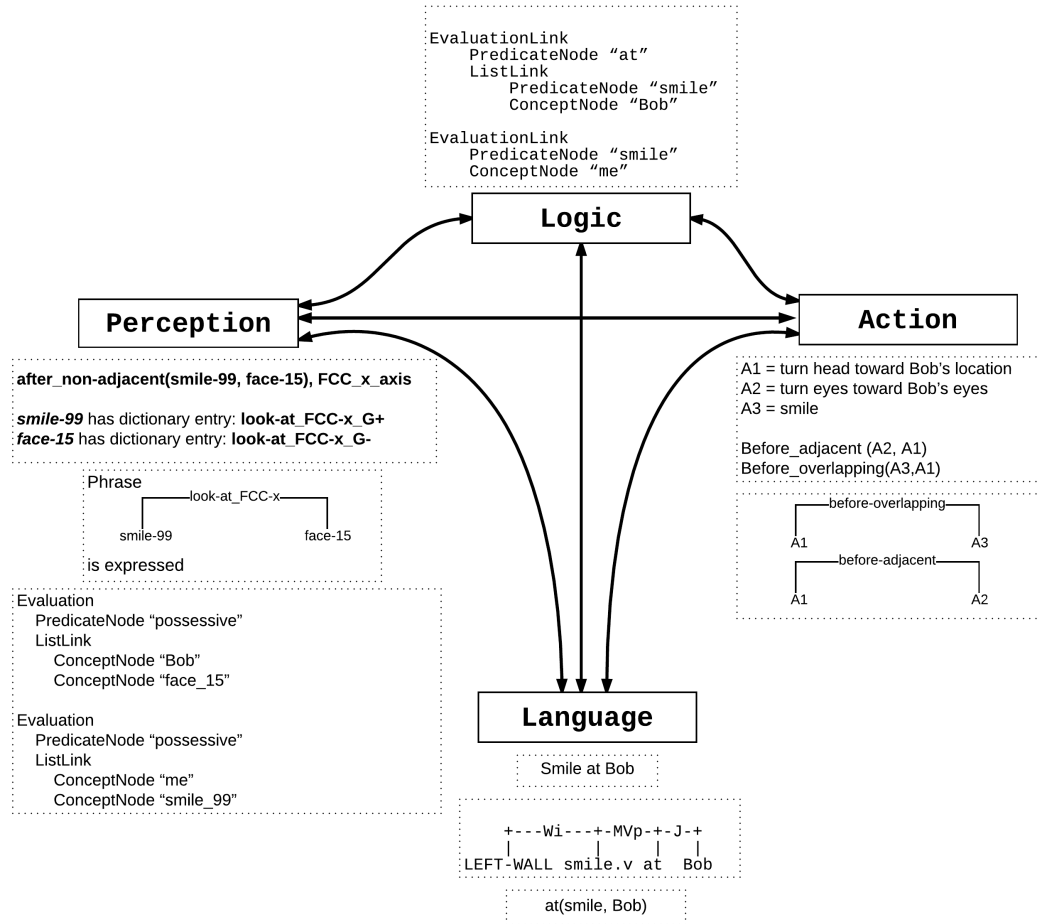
EvaluationLink
PredicateNode “at”
ListLink
PredicateNode “smile”
ConceptNode “Bob”

EvaluationLink
PredicateNode “smile”
ConceptNode “me”

Logic

Perception

Action

after_non-adjacent(smile-99, face-15), FCC_x_axis

*smile-99* has dictionary entry: look-at_FCC-x_G+
*face-15* has dictionary entry: look-at_FCC-x_G-

Phrase
look-at_FCC-x
smile-99 face-15
is expressed

Evaluation
PredicateNode “possessive”
ListLink
ConceptNode “Bob”
ConceptNode “face_15”

Evaluation
PredicateNode “possessive”
ListLink
ConceptNode “me”
ConceptNode “smile_99”

A1 = turn head toward Bob's location
A2 = turn eyes toward Bob's eyes
A3 = smile

Before_adjacent (A2, A1)
Before_overlapping(A3,A1)

before-overlapping
A1 A3
before-adjacent
A1 A2

Language

Smile at Bob

+---Wi---+-MVp-+-J-+
| | | |
LEFT-WALL smile.v at Bob

at(smile, Bob)